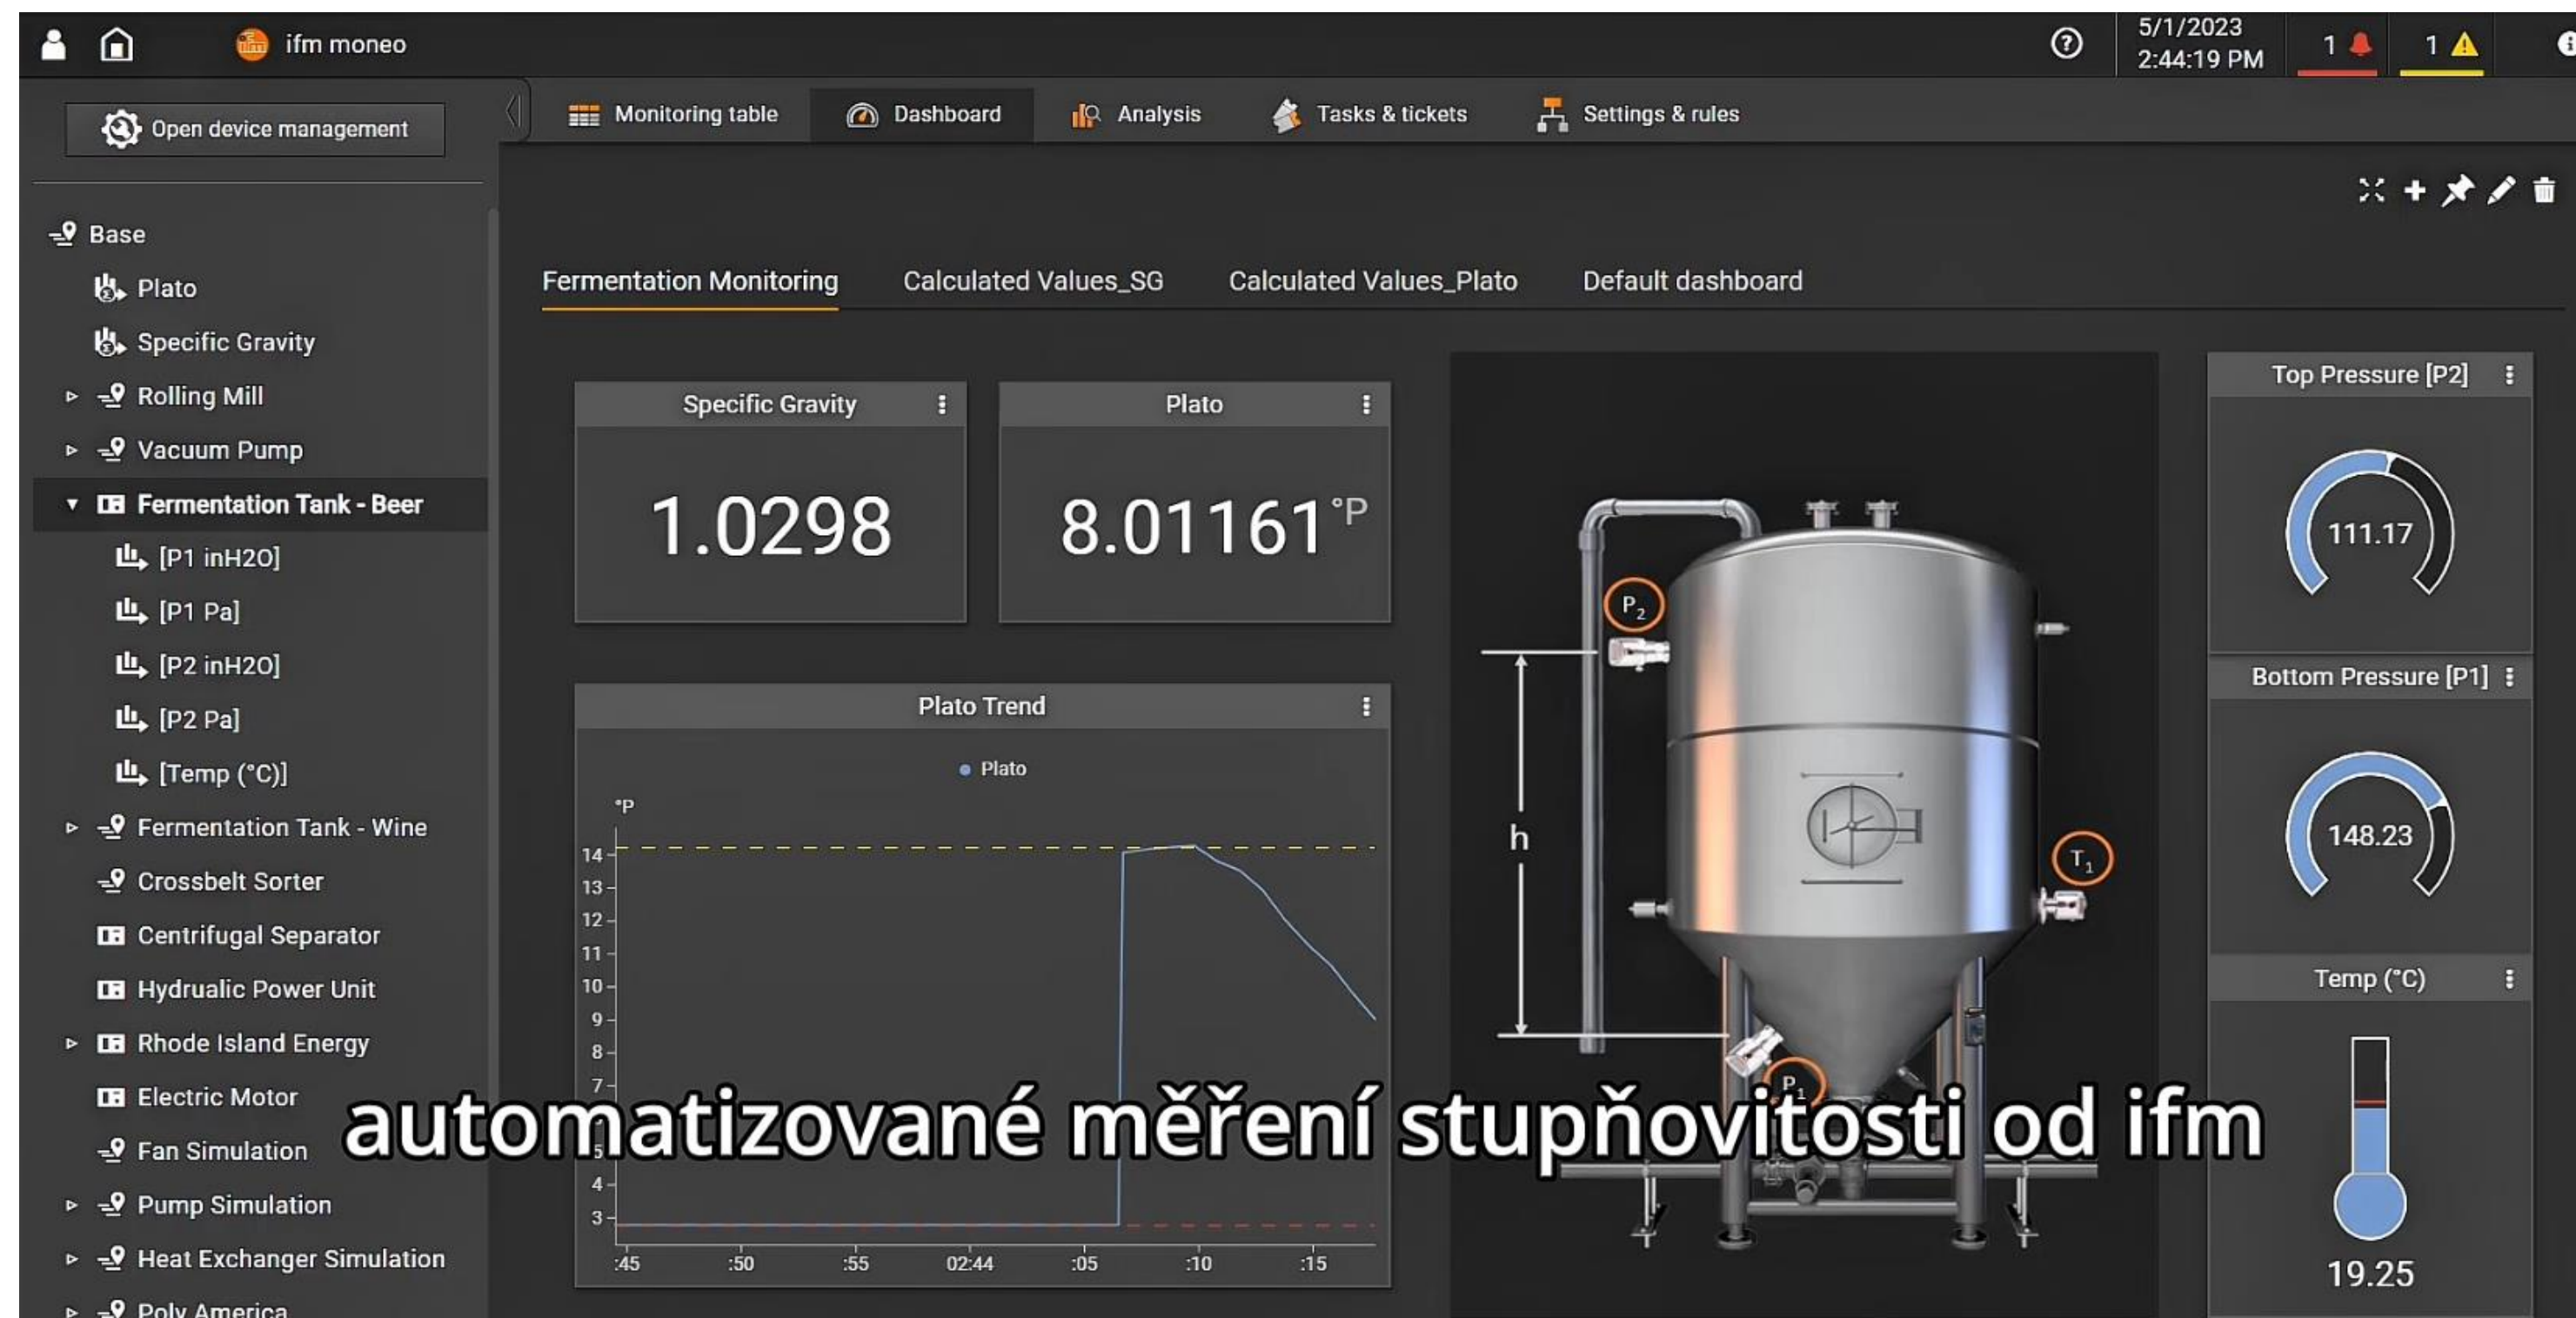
ifm moneo

5/1/2023
2:44:19 PM

1 1

Open device management

Monitoring table
Dashboard
Analysis
Tasks & tickets
Settings & rules

Base
Plato
Specific Gravity
Rolling Mill
Vacuum Pump
Fermentation Tank - Beer
[P1 inH2O]
[P1 Pa]
[P2 inH2O]
[P2 Pa]
[Temp (°C)]
Fermentation Tank - Wine
Crossbelt Sorter
Centrifugal Separator
Hydraulic Power Unit
Rhode Island Energy
Electric Motor
Fan Simulation
Pump Simulation
Heat Exchanger Simulation
Poly America

Fermentation Monitoring
Calculated Values_SG
Calculated Values_Plato
Default dashboard

Specific Gravity
1.0298

Plato
8.01161 °P

Plato Trend
Plato
°P
14
13
12
11
10
9
8
7
5
4
3
:45 :50 :55 02:44 :05 :10 :15

$P_2$
h
$T_1$
$P_1$

Top Pressure [P2]
111.17

Bottom Pressure [P1]
148.23

Temp (°C)
19.25

automatizované měření stupňovitosti od ifm